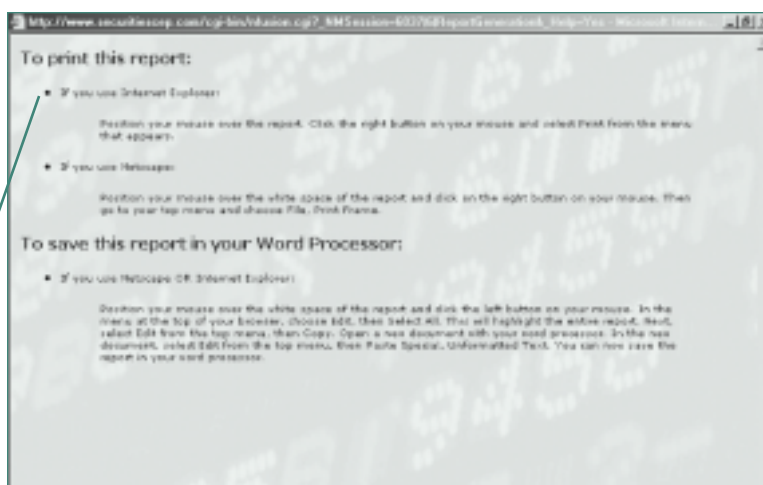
http://www.securitiescorp.com/cgi-bin/nfusion.cgi?_NMSession=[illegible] - Microsoft Intern... _ | ☐ | x

To print this report:

• If you use Internet Explorer:

Position your mouse over the report. Click the right button on your mouse and select Print from the menu that appears.

• If you use Netscape:

Position your mouse over the white space of the report and click on the right button on your mouse. Then go to your top menu and choose File, Print Frame.

To save this report in your Word Processor:

• If you use Netscape OR Internet Explorer:

Position your mouse over the white space of the report and click the left button on your mouse. In the menu at the top of your browser, choose Edit, then select All. This will highlight the entire report. Next, select Edit from the top menu, then Copy. Open a new document with your word processor. In the new document, select Edit from the top menu, then Paste Special, Unformatted Text. You can now save the report in your word processor.